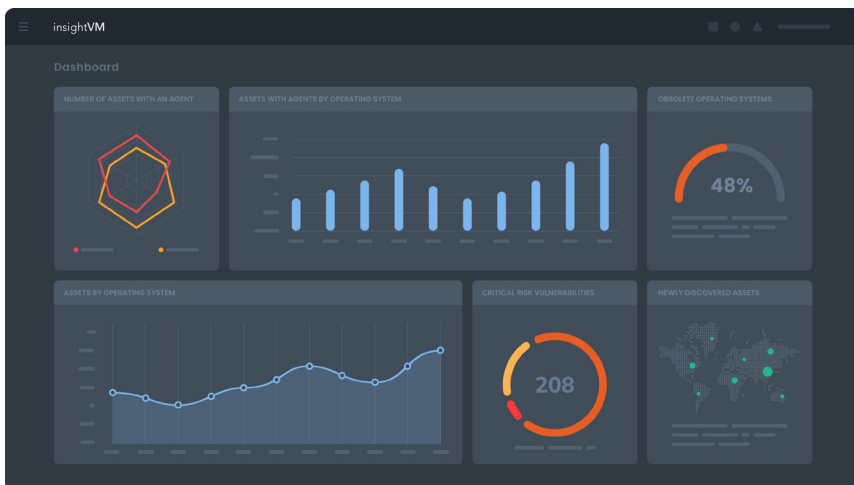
insightVM

Dashboard

NUMBER OF ASSETS WITH AN AGENT

ASSETS WITH AGENTS BY OPERATING SYSTEM

OBSOLETE OPERATING SYSTEMS

48%

ASSETS BY OPERATING SYSTEM

CRITICAL RISK VULNERABILITIES

208

NEWLY DISCOVERED ASSETS